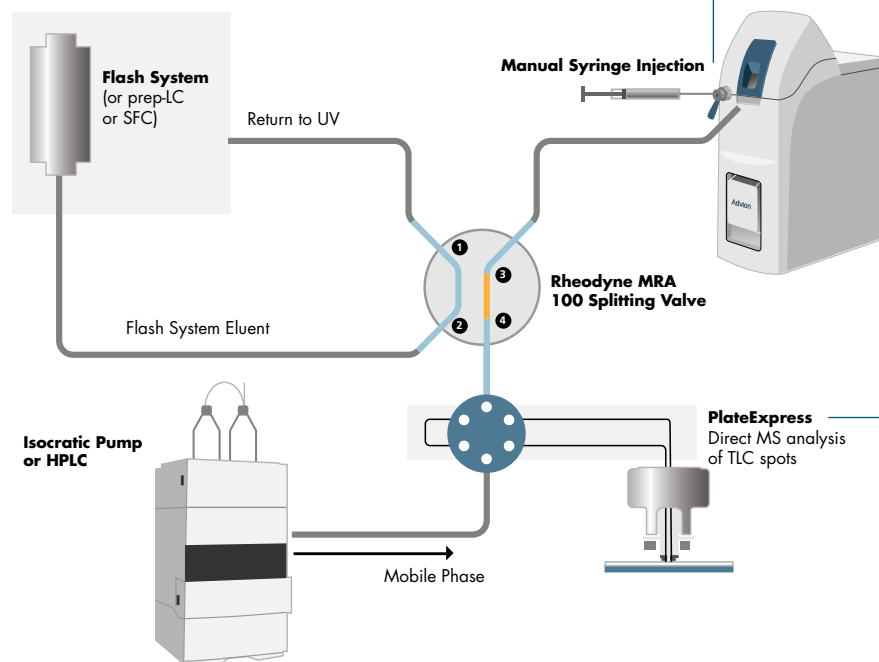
Flash System
(or prep-LC
or SFC)

Return to UV

Manual Syringe Injection

Advion

1
2
3
4

Rheodyne MRA
100 Splitting Valve

Flash System Eluent

Isocratic Pump
or HPLC

PlateExpress
Direct MS analysis
of TLC spots

Mobile Phase